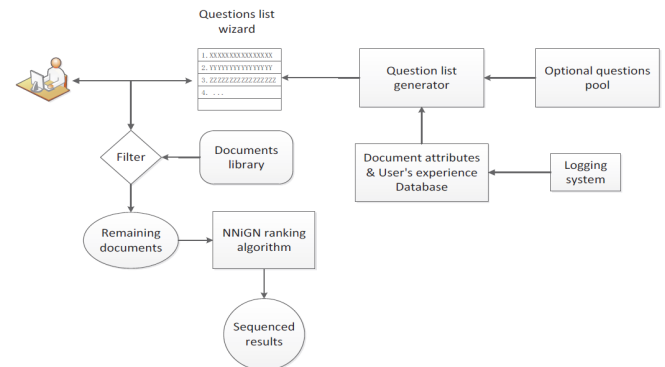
Questions list wizard

1. XXXXXXXXXXXXXXXX
2. YYYYYYYYYYYYYYY
3. ZZZZZZZZZZZZZZZZ
4. ...

Question list generator

Optional questions pool

Filter

Documents library

Document attributes & User's experience Database

Logging system

Remaining documents

NNiGN ranking algorithm

Sequenced results